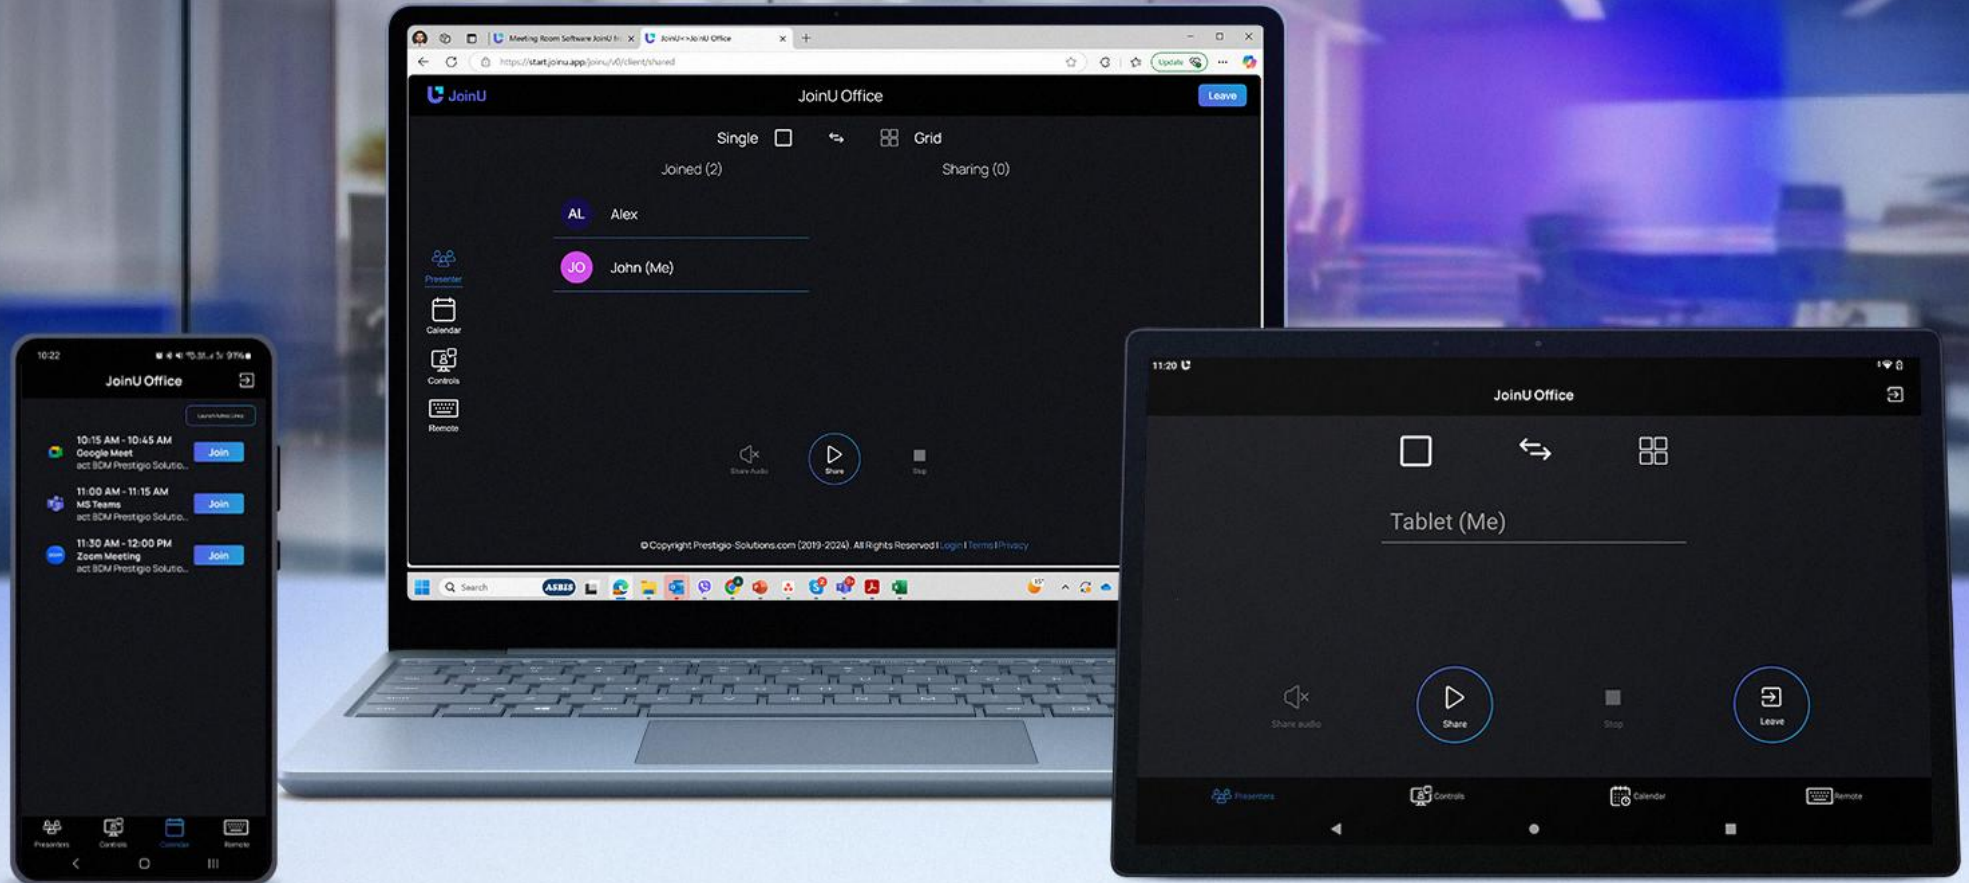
Meeting Room Software JoinU fr
JoinU<>JoinU Office
https://start.joinu.app/joinu/v0/client/shared
Update

JoinU
JoinU Office
Leave

Single
Grid
Joined (2)
Sharing (0)
AL Alex
JO John (Me)

Presenter
Calendar
Controls
Remote

Share Audio
Share
Stop

©Copyright Prestigio-Solutions.com (2019-2024). All Rights Reserved | Login | Terms | Privacy

Search

10:22
JoinU Office
Launch Admin Links
10:15 AM - 10:45 AM
Google Meet
act BDM Prestigio Solutio...
Join
11:00 AM - 11:15 AM
MS Teams
act BDM Prestigio Solutio...
Join
11:30 AM - 12:00 PM
Zoom Meeting
act BDM Prestigio Solutio...
Join
Presenters
Controls
Calendar
Remote

11:20
JoinU Office
Tablet (Me)
Share audio
Share
Stop
Leave
Presenters
Controls
Calendar
Remote